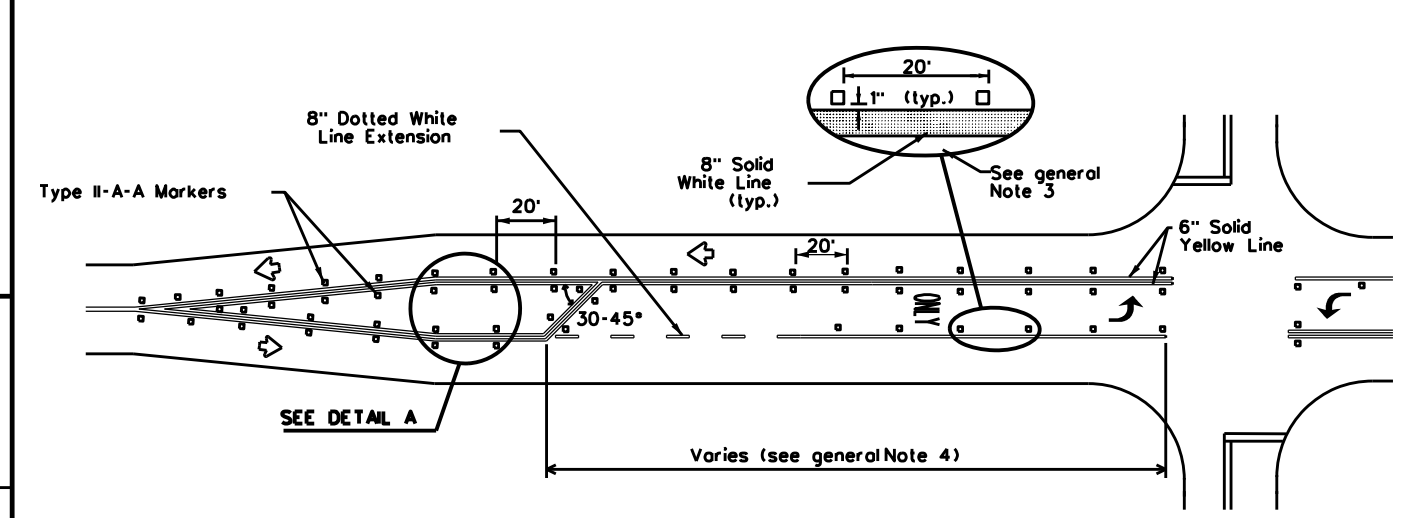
20'

1" (typ.)

8" Dotted White Line Extension

8" Solid White Line (typ.)

See general Note 3

Type II-A-A Markers

6" Solid Yellow Line

20'

20'

30-45°

ONLY

SEE DETAIL A

Varies (see general Note 4)